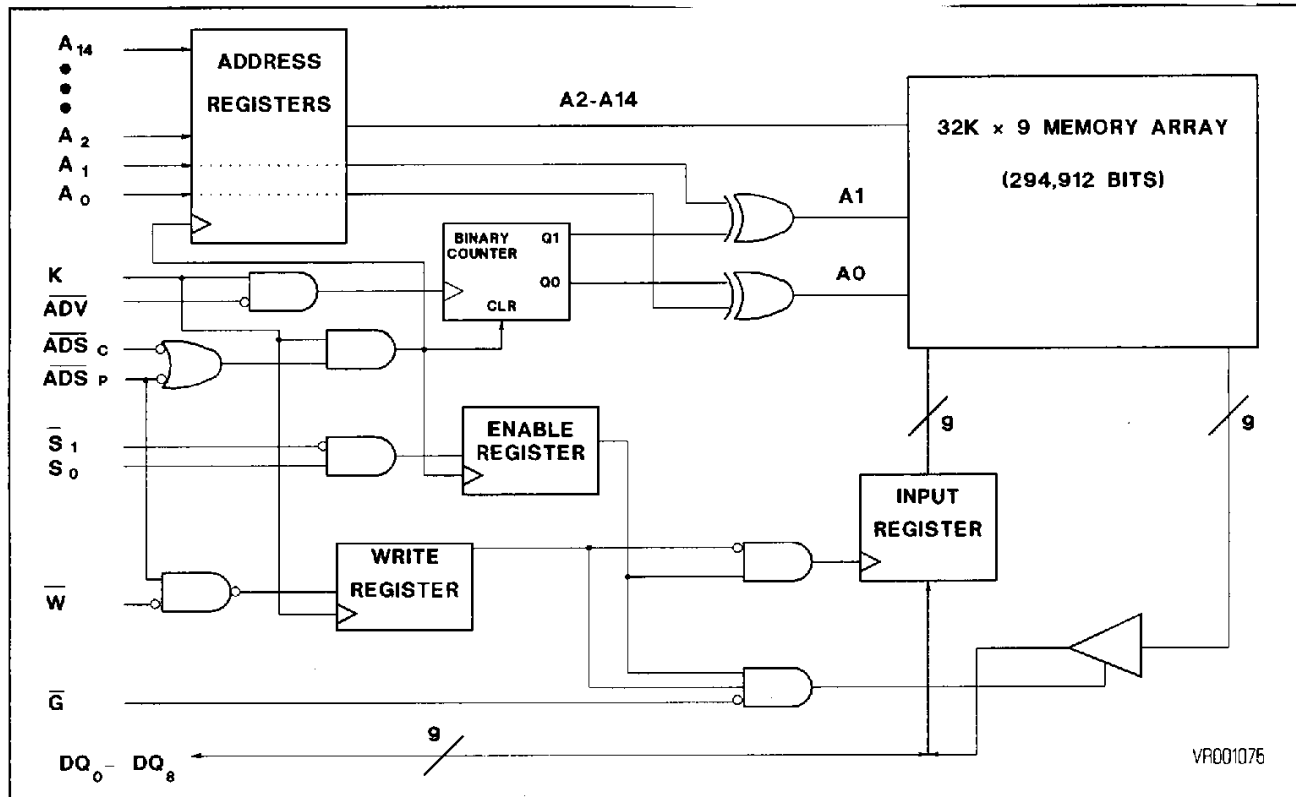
$A_{14}$
$A_2$
$A_1$
$A_0$
ADDRESS REGISTERS
A2-A14
32K × 9 MEMORY ARRAY
(294,912 BITS)
BINARY COUNTER
Q1
Q0
CLR
A1
A0
K
$\overline{ADV}$
$\overline{ADS}_C$
$\overline{ADS}_P$
$\overline{S}_1$
$S_0$
ENABLE REGISTER
9
9
INPUT REGISTER
WRITE REGISTER
$\overline{W}$
$\overline{G}$
9
$DQ_0$ - $DQ_8$
VR001075